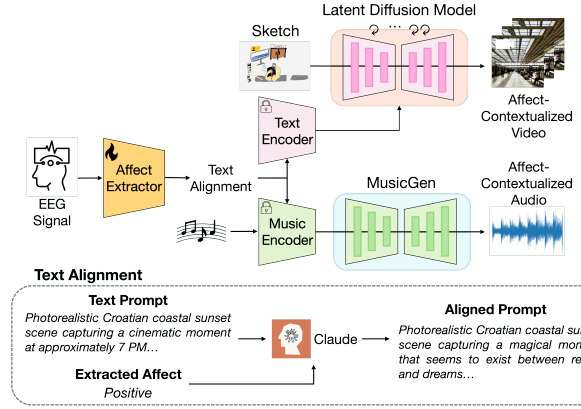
Latent Diffusion Model

Sketch

Affect-Contextualized Video

Text Encoder

EEG Signal

Affect Extractor

Text Alignment

MusicGen

Affect-Contextualized Audio

Music Encoder

Text Alignment

Text Prompt

Photorealistic Croatian coastal sunset scene capturing a cinematic moment at approximately 7 PM…

Claude

Aligned Prompt

Photorealistic Croatian coastal su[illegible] scene capturing a magical mom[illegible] that seems to exist between re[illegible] and dreams…

Extracted Affect

Positive